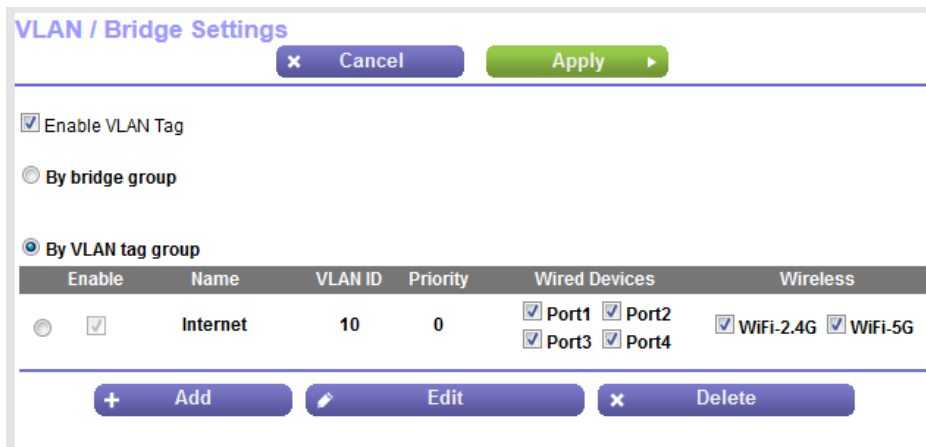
VLAN / Bridge Settings

× Cancel

Apply ▸

Enable VLAN Tag

By bridge group

By VLAN tag group

| | Enable | Name | VLAN ID | Priority | Wired Devices | Wireless |
|---|---|---|---|---|---|---|
| | | Internet | 10 | 0 | Port1 Port2 Port3 Port4 | WiFi-2.4G WiFi-5G |

+ Add

Edit

× Delete